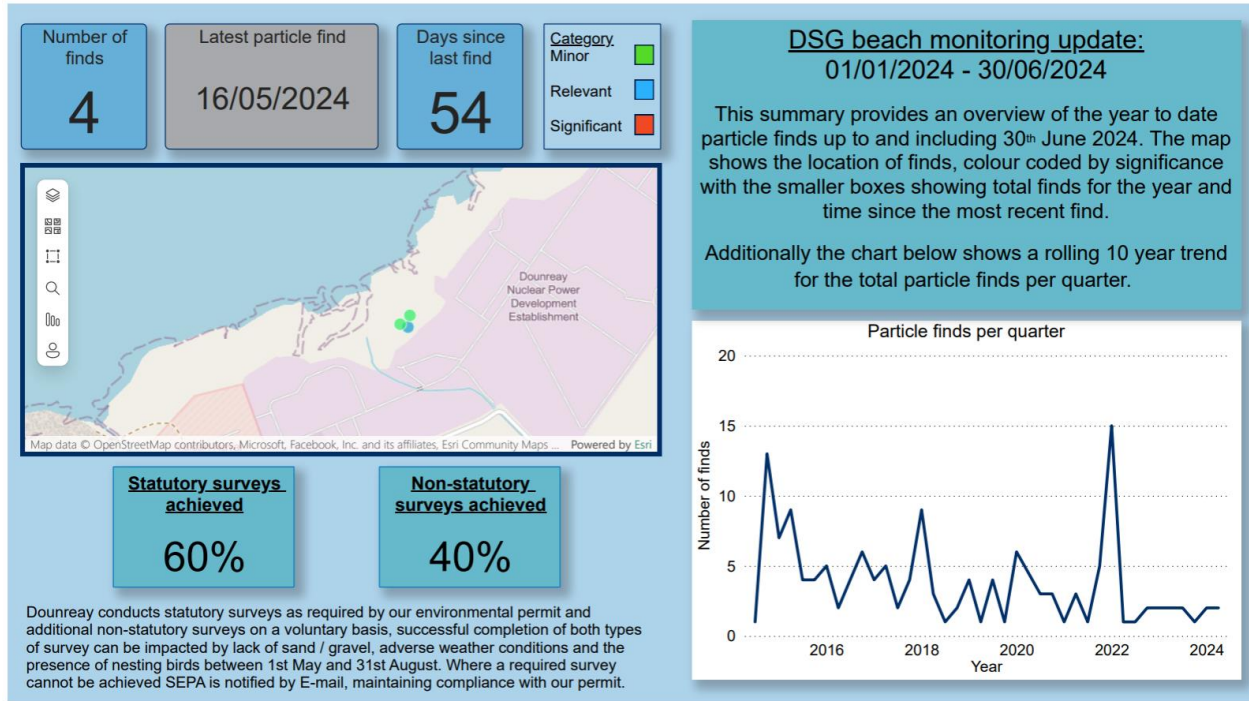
Number of finds

4

Latest particle find

16/05/2024

Days since last find

54

Category
Minor
Relevant
Significant

Dounreay Nuclear Power Development Establishment

Map data © OpenStreetMap contributors, Microsoft, Facebook, Inc. and its affiliates, Esri Community Maps ... Powered by Esri

Statutory surveys achieved

60%

Non-statutory surveys achieved

40%

Dounreay conducts statutory surveys as required by our environmental permit and additional non-statutory surveys on a voluntary basis, successful completion of both types of survey can be impacted by lack of sand / gravel, adverse weather conditions and the presence of nesting birds between 1st May and 31st August. Where a required survey cannot be achieved SEPA is notified by E-mail, maintaining compliance with our permit.

DSG beach monitoring update:
01/01/2024 - 30/06/2024

This summary provides an overview of the year to date particle finds up to and including 30th June 2024. The map shows the location of finds, colour coded by significance with the smaller boxes showing total finds for the year and time since the most recent find.

Additionally the chart below shows a rolling 10 year trend for the total particle finds per quarter.

Particle finds per quarter

20
15
10
5
0
Number of finds
2016
2018
2020
2022
2024
Year